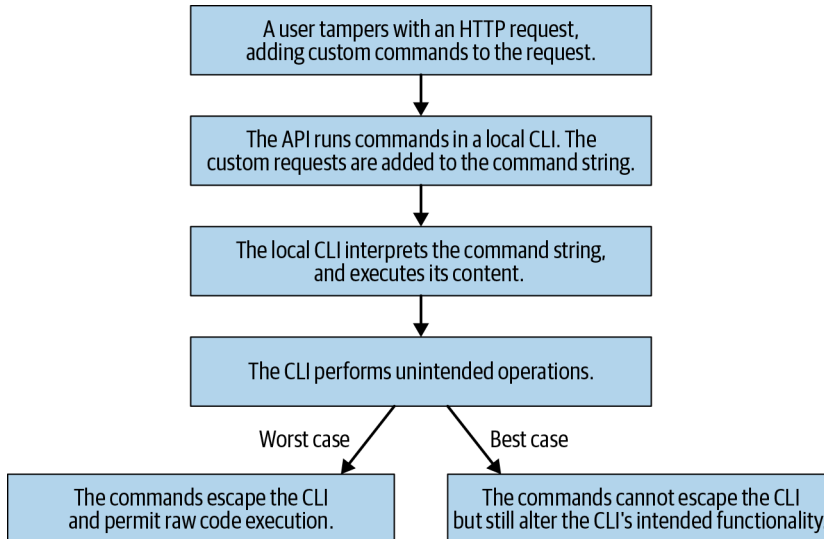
A user tampers with an HTTP request, adding custom commands to the request.

The API runs commands in a local CLI. The custom requests are added to the command string.

The local CLI interprets the command string, and executes its content.

The CLI performs unintended operations.

Worst case

Best case

The commands escape the CLI and permit raw code execution.

The commands cannot escape the CLI but still alter the CLI's intended functionality